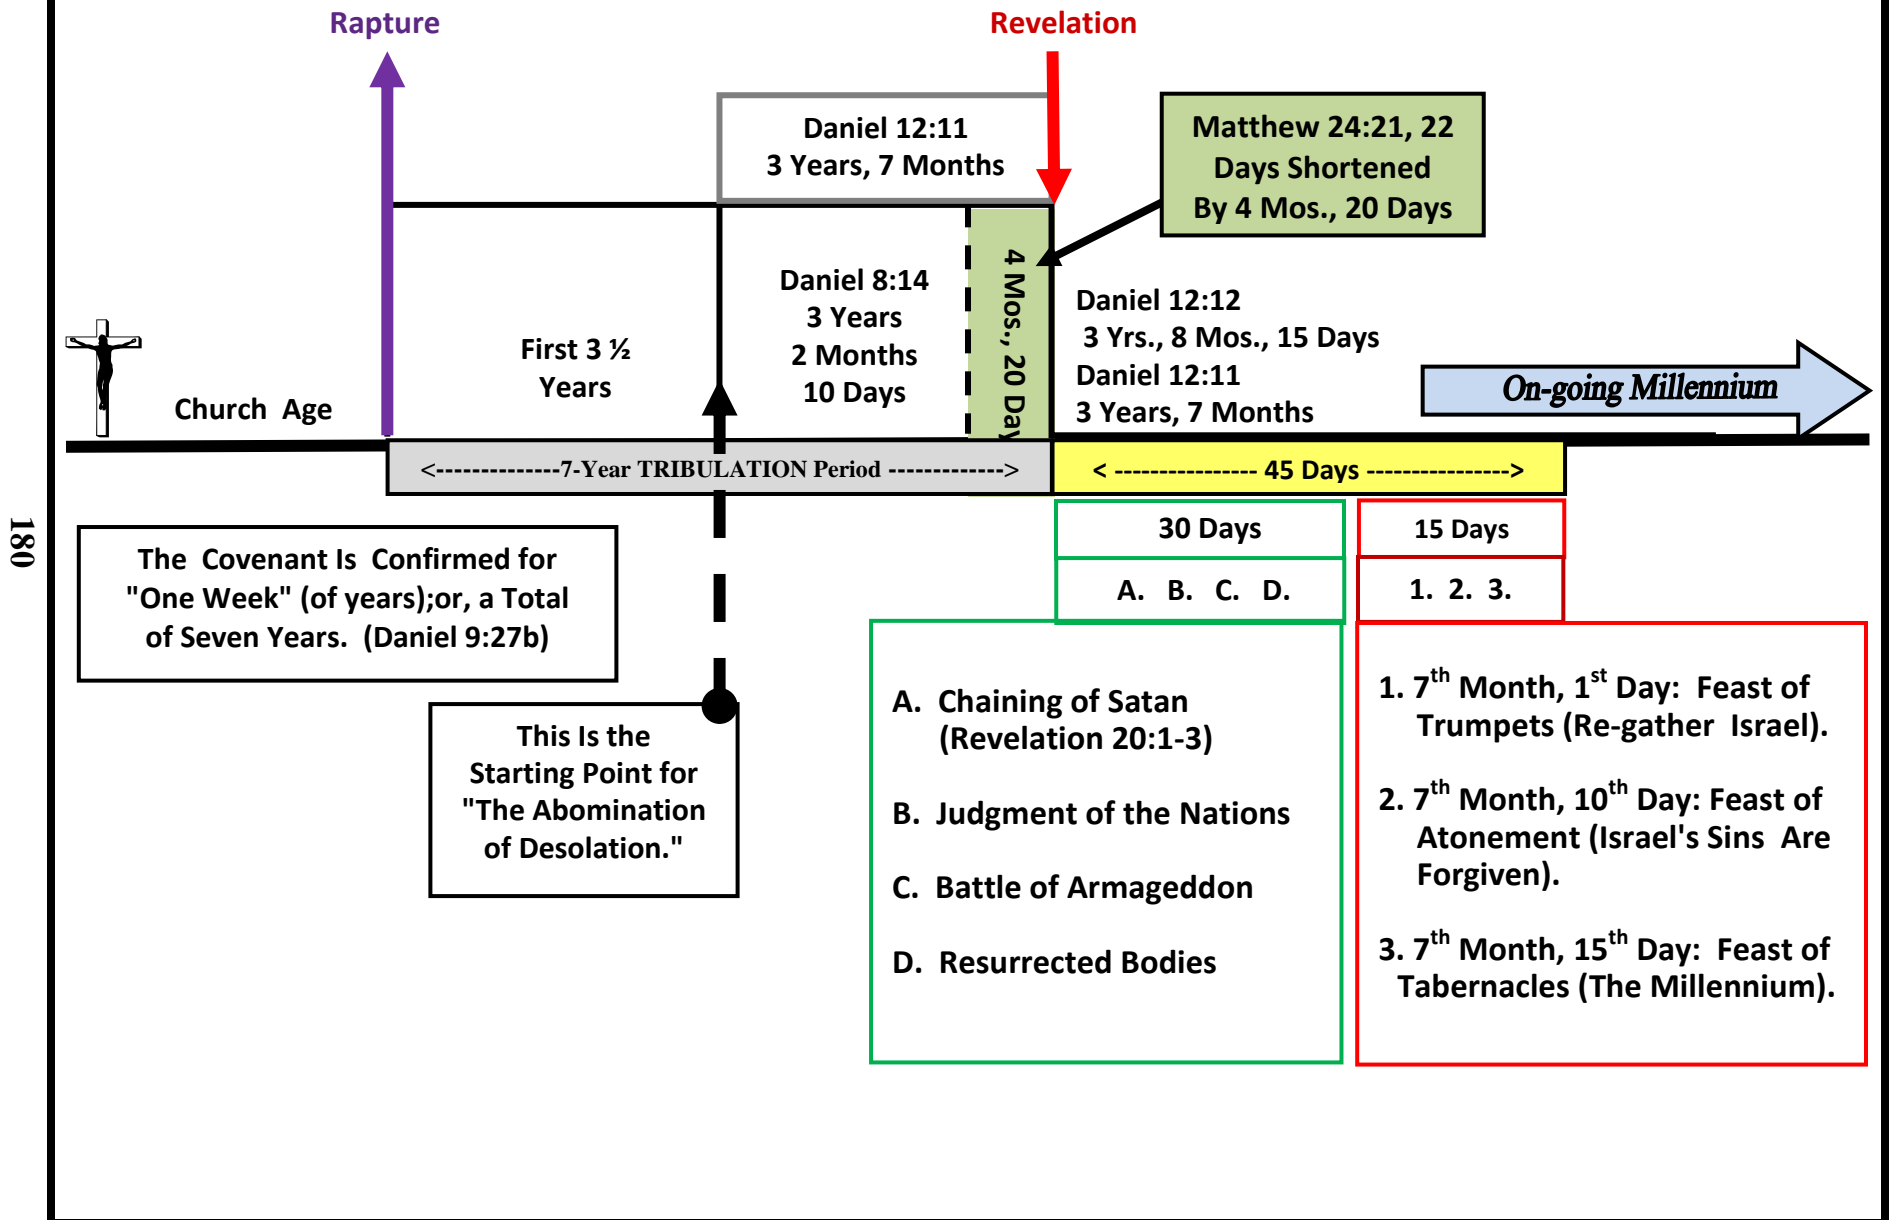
Rapture

Revelation

Daniel 12:11
3 Years, 7 Months

Matthew 24:21, 22
Days Shortened
By 4 Mos., 20 Days

Church Age

First 3 ½ Years

Daniel 8:14
3 Years
2 Months
10 Days

4 Mos., 20 Day

Daniel 12:12
3 Yrs., 8 Mos., 15 Days
Daniel 12:11
3 Years, 7 Months

On-going Millennium

<-------------7-Year TRIBULATION Period ------------>

< --------------- 45 Days --------------->

180

30 Days

A. B. C. D.

15 Days

1. 2. 3.

The Covenant Is Confirmed for "One Week" (of years);or, a Total of Seven Years. (Daniel 9:27b)

This Is the Starting Point for "The Abomination of Desolation."

A. Chaining of Satan (Revelation 20:1-3)

B. Judgment of the Nations

C. Battle of Armageddon

D. Resurrected Bodies

1. 7$^{th}$ Month, 1$^{st}$ Day: Feast of Trumpets (Re-gather Israel).

2. 7$^{th}$ Month, 10$^{th}$ Day: Feast of Atonement (Israel's Sins Are Forgiven).

3. 7$^{th}$ Month, 15$^{th}$ Day: Feast of Tabernacles (The Millennium).